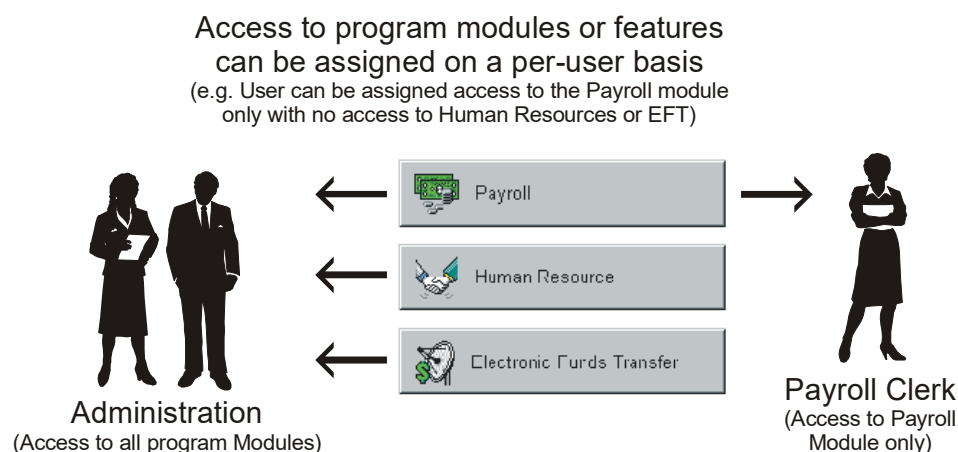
Access to program modules or features can be assigned on a per-user basis
(e.g. User can be assigned access to the Payroll module only with no access to Human Resources or EFT)

Payroll

Human Resource

Electronic Funds Transfer

Administration
(Access to all program Modules)

Payroll Clerk
(Access to Payroll Module only)